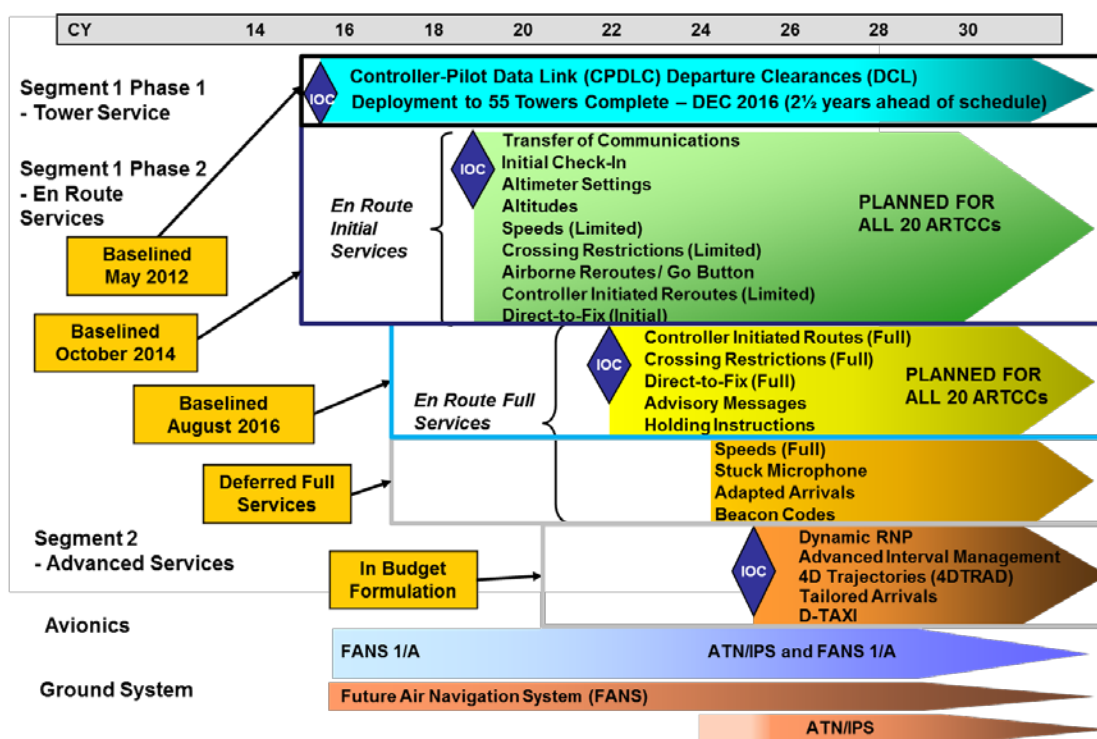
| CY | 14 | 16 | 18 | 20 | 22 | 24 | 26 | 28 | 30 |
|---|---|---|---|---|---|---|---|---|---|

Segment 1 Phase 1
- Tower Service

IOC
Controller-Pilot Data Link (CPDLC) Departure Clearances (DCL)
Deployment to 55 Towers Complete – DEC 2016 (2½ years ahead of schedule)

Segment 1 Phase 2
- En Route Services

Baselined May 2012

En Route Initial Services

IOC
Transfer of Communications
Initial Check-In
Altimeter Settings
Altitudes
Speeds (Limited)
Crossing Restrictions (Limited)
Airborne Reroutes/ Go Button
Controller Initiated Reroutes (Limited)
Direct-to-Fix (Initial)

PLANNED FOR ALL 20 ARTCCs

Baselined October 2014

Baselined August 2016

En Route Full Services

IOC
Controller Initiated Routes (Full)
Crossing Restrictions (Full)
Direct-to-Fix (Full)
Advisory Messages
Holding Instructions

PLANNED FOR ALL 20 ARTCCs

Deferred Full Services

Speeds (Full)
Stuck Microphone
Adapted Arrivals
Beacon Codes

Segment 2
- Advanced Services

In Budget Formulation

IOC
Dynamic RNP
Advanced Interval Management
4D Trajectories (4DTRAD)
Tailored Arrivals
D-TAXI

Avionics
FANS 1/A
ATN/IPS and FANS 1/A

Ground System
Future Air Navigation System (FANS)
ATN/IPS